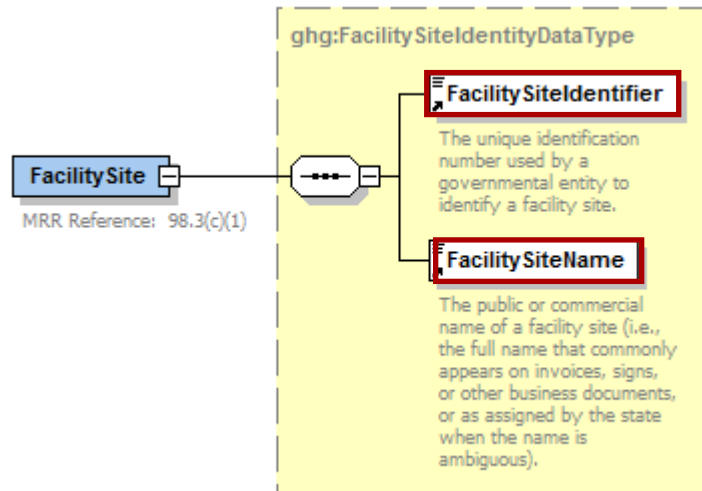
ghg:FacilitySiteIdentityDataType

FacilitySite

MRR Reference: 98.3(c)(1)

FacilitySiteIdentifier

The unique identification number used by a governmental entity to identify a facility site.

FacilitySiteName

The public or commercial name of a facility site (i.e., the full name that commonly appears on invoices, signs, or other business documents, or as assigned by the state when the name is ambiguous).